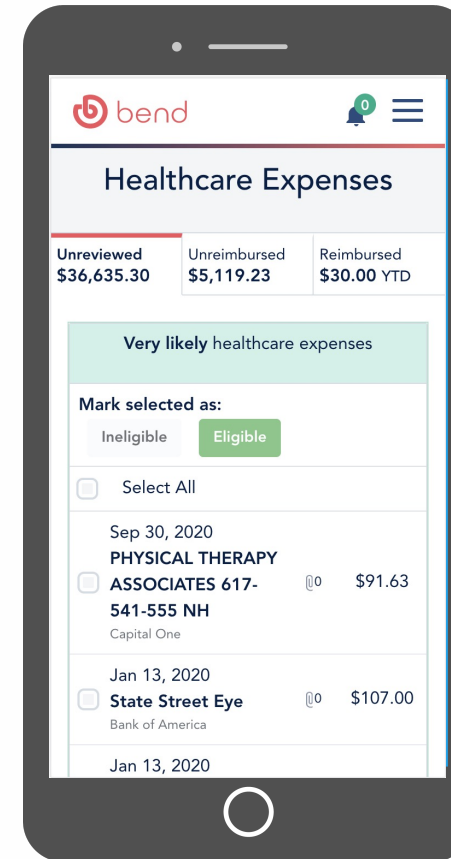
bend

0

Healthcare Expenses

Unreviewed
$36,635.30

Unreimbursed
$5,119.23

Reimbursed
$30.00 YTD

Very likely healthcare expenses

Mark selected as:

Ineligible

Eligible

Select All

Sep 30, 2020
PHYSICAL THERAPY ASSOCIATES 617-541-555 NH
Capital One
0
$91.63

Jan 13, 2020
State Street Eye
Bank of America
0
$107.00

Jan 13, 2020